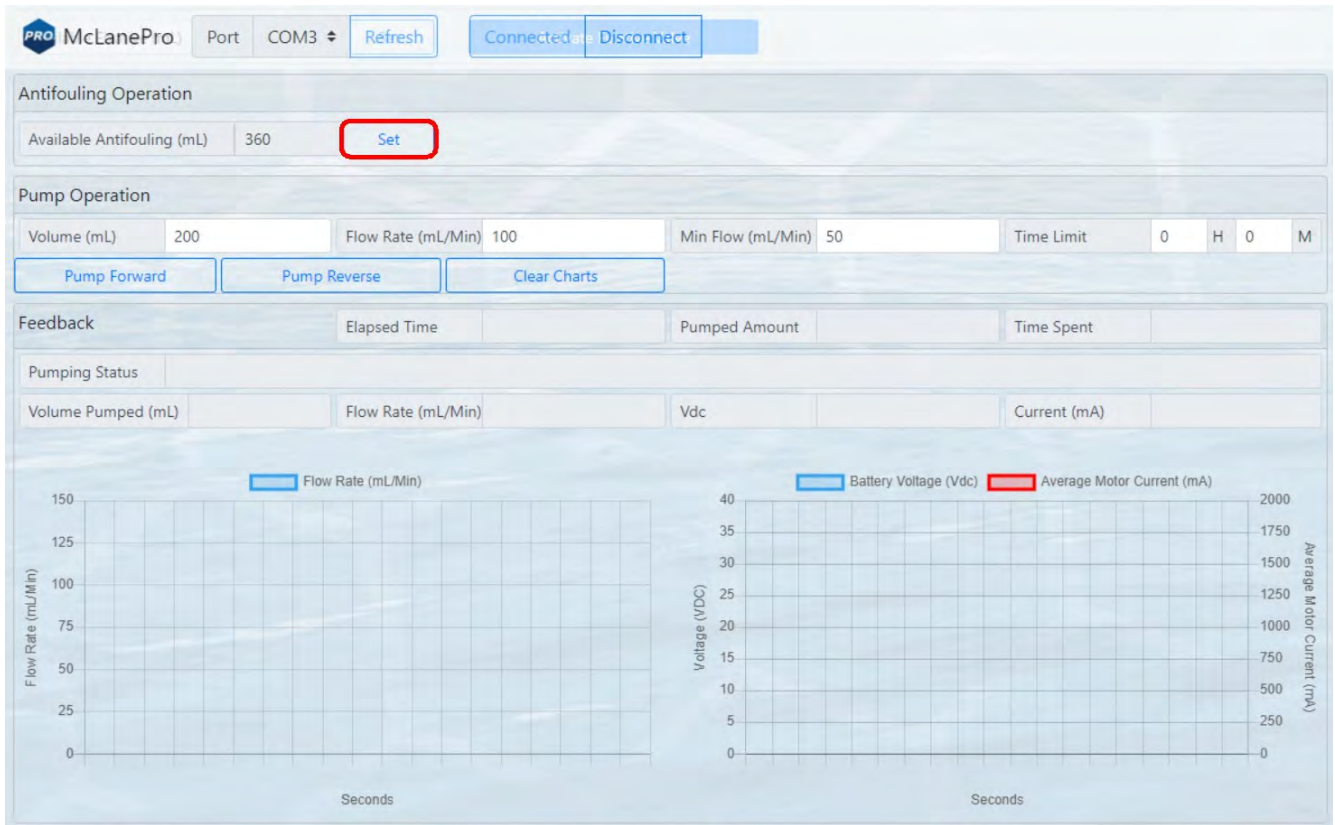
PRO McLanePro Port COM3 Refresh Connected Disconnect

Antifouling Operation

Available Antifouling (mL) 360 Set

Pump Operation

Volume (mL) 200 Flow Rate (mL/Min) 100 Min Flow (mL/Min) 50 Time Limit 0 H 0 M

Pump Forward Pump Reverse Clear Charts

Feedback Elapsed Time Pumped Amount Time Spent

Pumping Status

Volume Pumped (mL) Flow Rate (mL/Min) Vdc Current (mA)

Flow Rate (mL/Min)

150
125
100
75
50
25
0

Flow Rate (mL/Min)

Seconds

Battery Voltage (Vdc) Average Motor Current (mA)

40
35
30
25
20
15
10
5
0

Voltage (VDC)

2000
1750
1500
1250
1000
750
500
250
0

Average Motor Current (mA)

Seconds